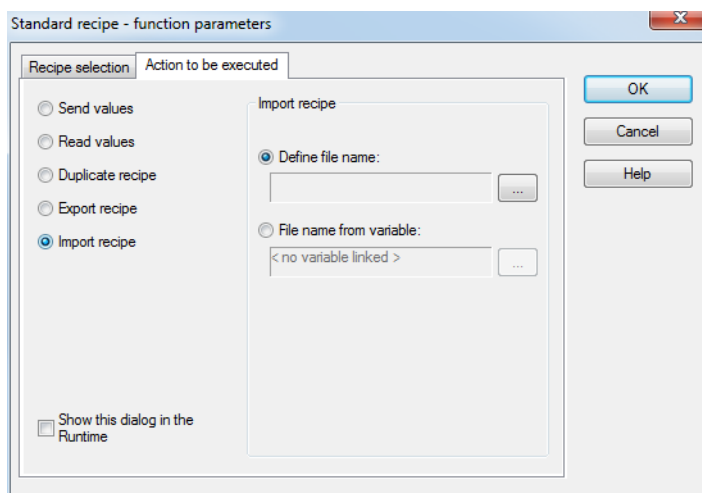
Standard recipe - function parameters

X

Recipe selection

Action to be executed

Send values

Read values

Duplicate recipe

Export recipe

Import recipe

Import recipe

Define file name:

...

File name from variable:

< no variable linked >

...

Show this dialog in the Runtime

OK

Cancel

Help